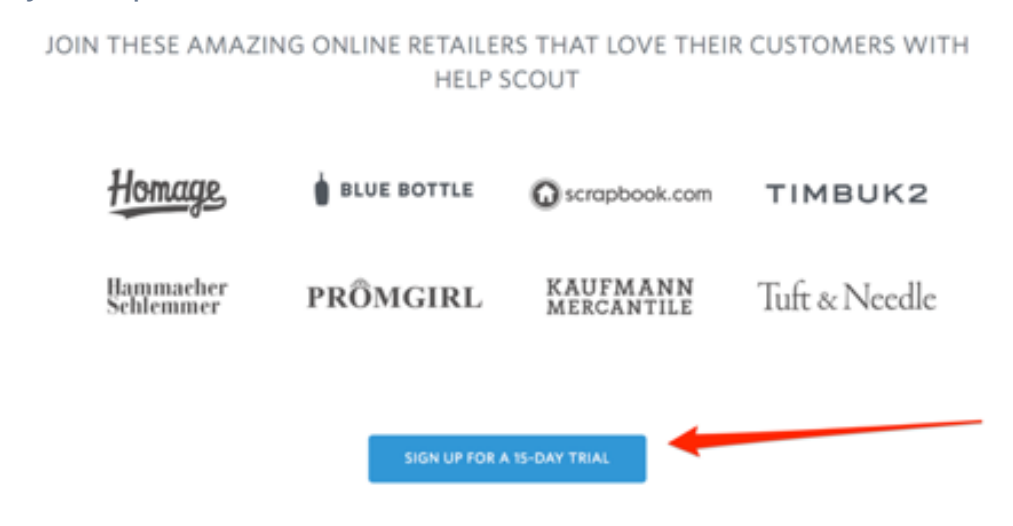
JOIN THESE AMAZING ONLINE RETAILERS THAT LOVE THEIR CUSTOMERS WITH HELP SCOUT

Homage

BLUE BOTTLE

scrapbook.com

TIMBUK2

Hammacher Schlemmer

PROMGIRL

KAUFMANN MERCANTILE

Tuft & Needle

SIGN UP FOR A 15-DAY TRIAL